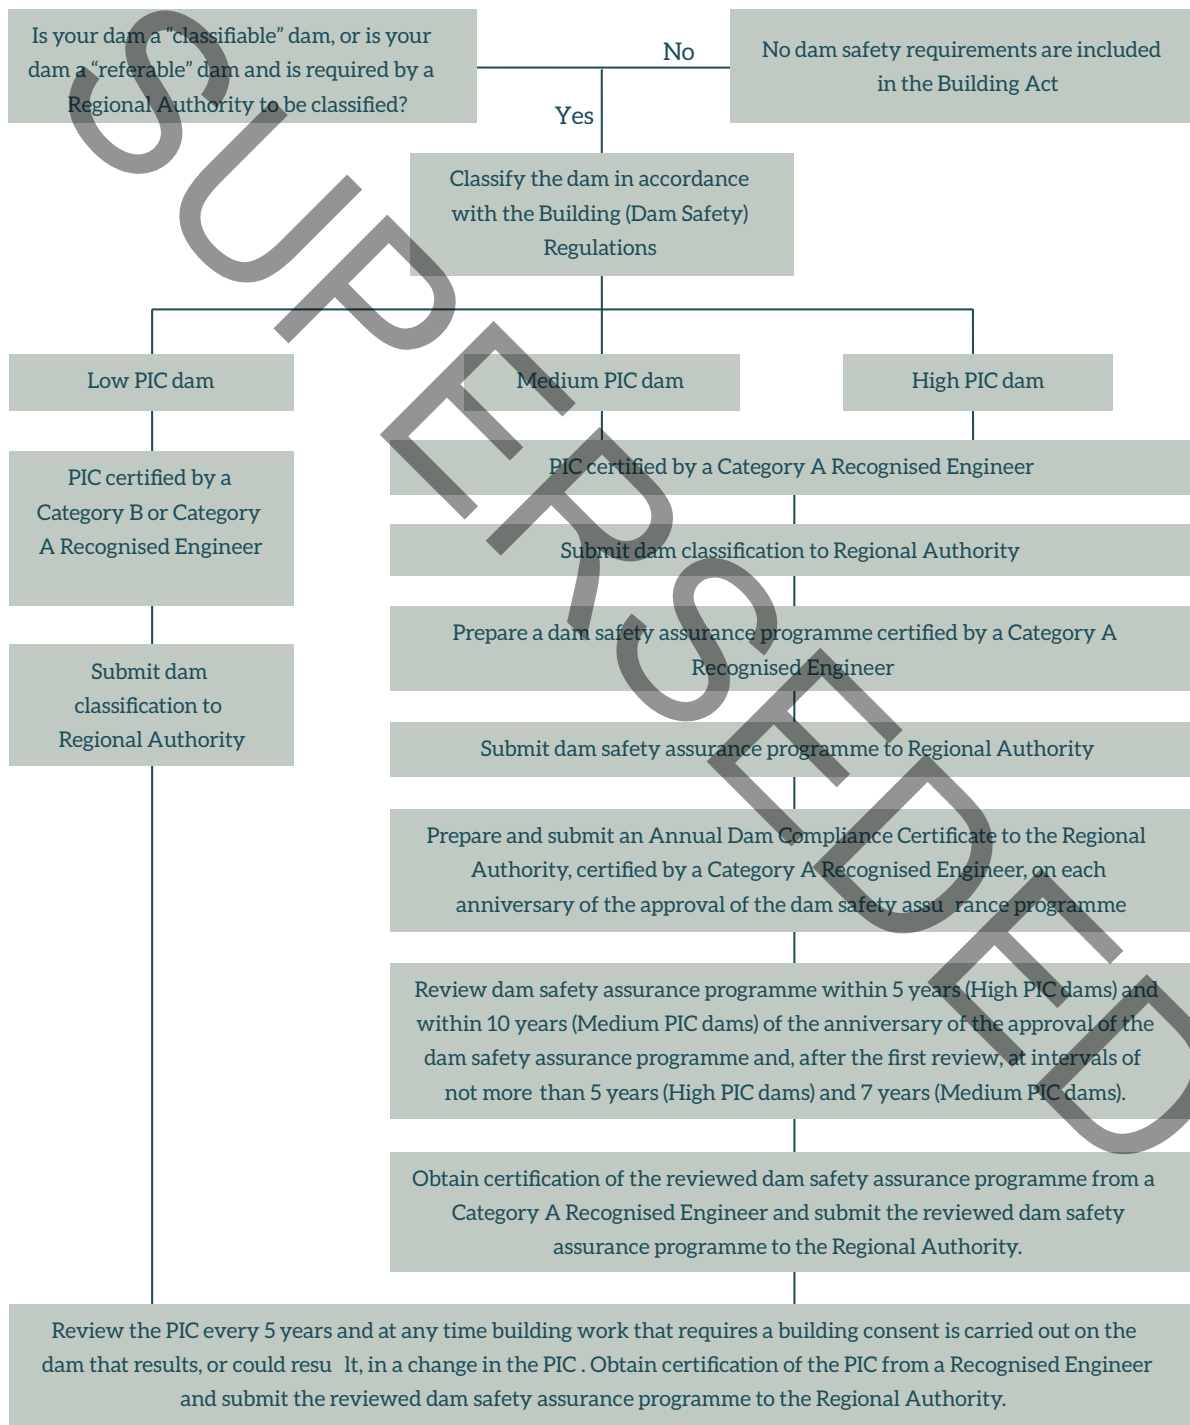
Is your dam a "classifiable" dam, or is your dam a "referable" dam and is required by a Regional Authority to be classified?

No

No dam safety requirements are included in the Building Act

Yes

Classify the dam in accordance with the Building (Dam Safety) Regulations

Low PIC dam

Medium PIC dam

High PIC dam

PIC certified by a Category B or Category A Recognised Engineer

Submit dam classification to Regional Authority

PIC certified by a Category A Recognised Engineer

Submit dam classification to Regional Authority

Prepare a dam safety assurance programme certified by a Category A Recognised Engineer

Submit dam safety assurance programme to Regional Authority

Prepare and submit an Annual Dam Compliance Certificate to the Regional Authority, certified by a Category A Recognised Engineer, on each anniversary of the approval of the dam safety assu rance programme

Review dam safety assurance programme within 5 years (High PIC dams) and within 10 years (Medium PIC dams) of the anniversary of the approval of the dam safety assurance programme and, after the first review, at intervals of not more than 5 years (High PIC dams) and 7 years (Medium PIC dams).

Obtain certification of the reviewed dam safety assurance programme from a Category A Recognised Engineer and submit the reviewed dam safety assurance programme to the Regional Authority.

Review the PIC every 5 years and at any time building work that requires a building consent is carried out on the dam that results, or could resu lt, in a change in the PIC . Obtain certification of the PIC from a Recognised Engineer and submit the reviewed dam safety assurance programme to the Regional Authority.

SUPERSEDED